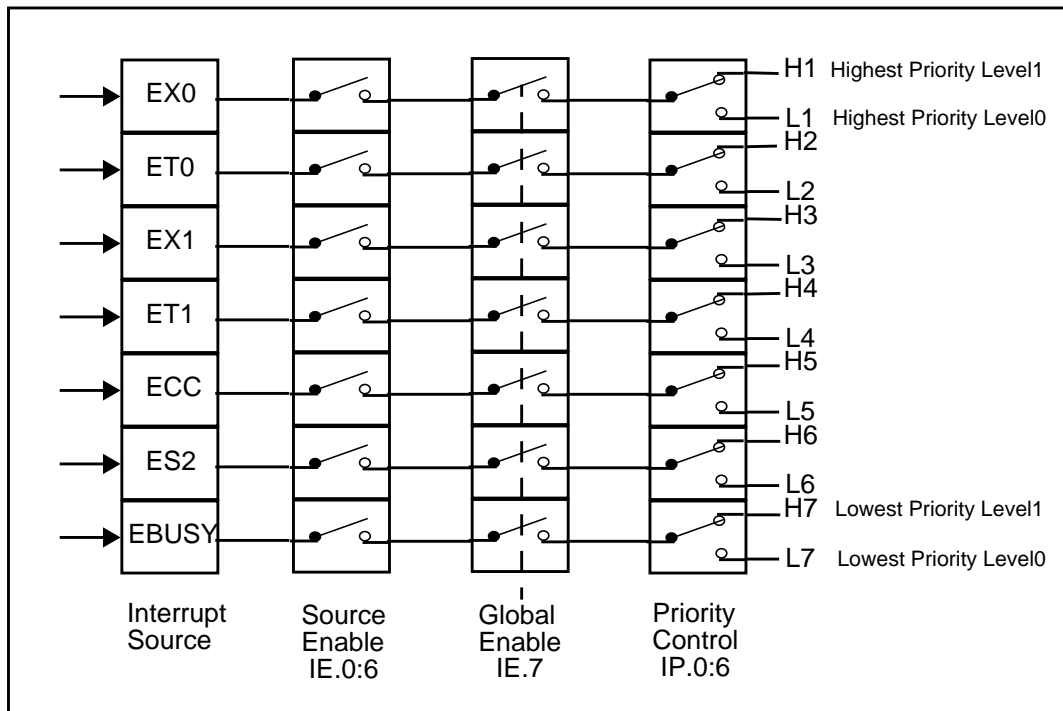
EX0
ET0
EX1
ET1
ECC
ES2
EBUSY

H1 Highest Priority Level1
L1 Highest Priority Level0
H2
L2
H3
L3
H4
L4
H5
L5
H6
L6
H7 Lowest Priority Level1
L7 Lowest Priority Level0

Interrupt Source

Source Enable IE.0:6

Global Enable IE.7

Priority Control IP.0:6